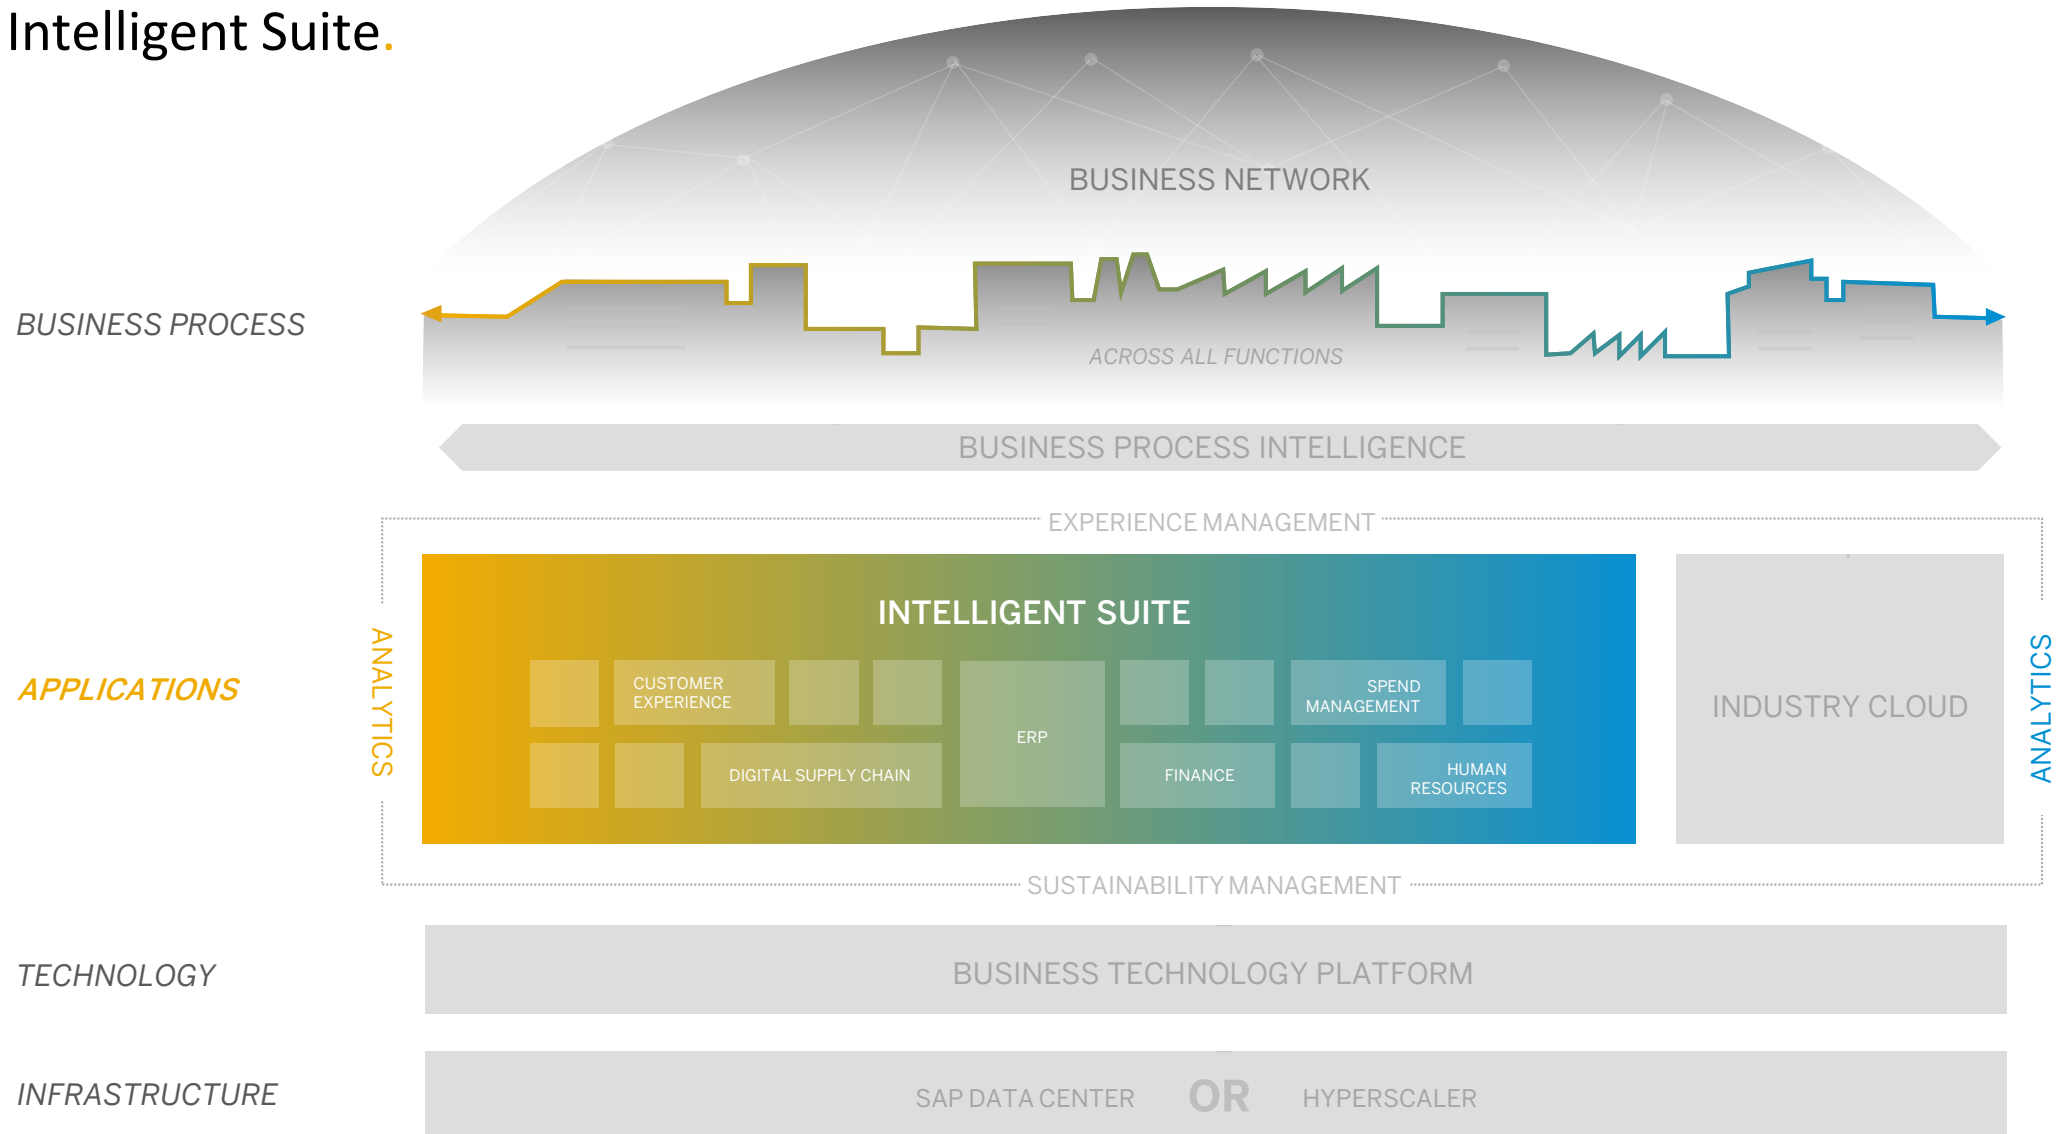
Intelligent Suite.

BUSINESS NETWORK

BUSINESS PROCESS

ACROSS ALL FUNCTIONS

BUSINESS PROCESS INTELLIGENCE

EXPERIENCE MANAGEMENT

APPLICATIONS

ANALYTICS

INTELLIGENT SUITE

CUSTOMER EXPERIENCE

SPEND MANAGEMENT

ERP

DIGITAL SUPPLY CHAIN

FINANCE

HUMAN RESOURCES

INDUSTRY CLOUD

ANALYTICS

SUSTAINABILITY MANAGEMENT

TECHNOLOGY

BUSINESS TECHNOLOGY PLATFORM

INFRASTRUCTURE

SAP DATA CENTER OR HYPERSCALER